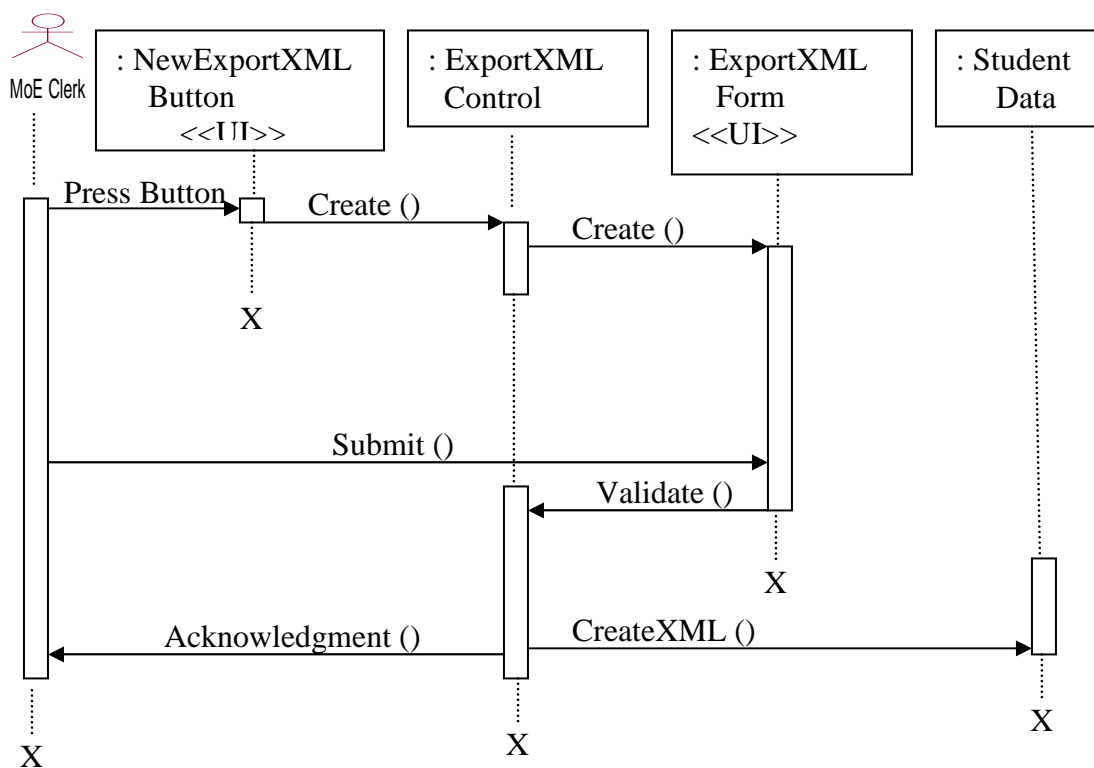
MoE Clerk

: NewExportXML Button <<UI>>

: ExportXML Control

: ExportXML Form <<UI>>

: Student Data

Press Button

Create ()

Create ()

X

Submit ()

Validate ()

X

Acknowledgment ()

CreateXML ()

X

X

X